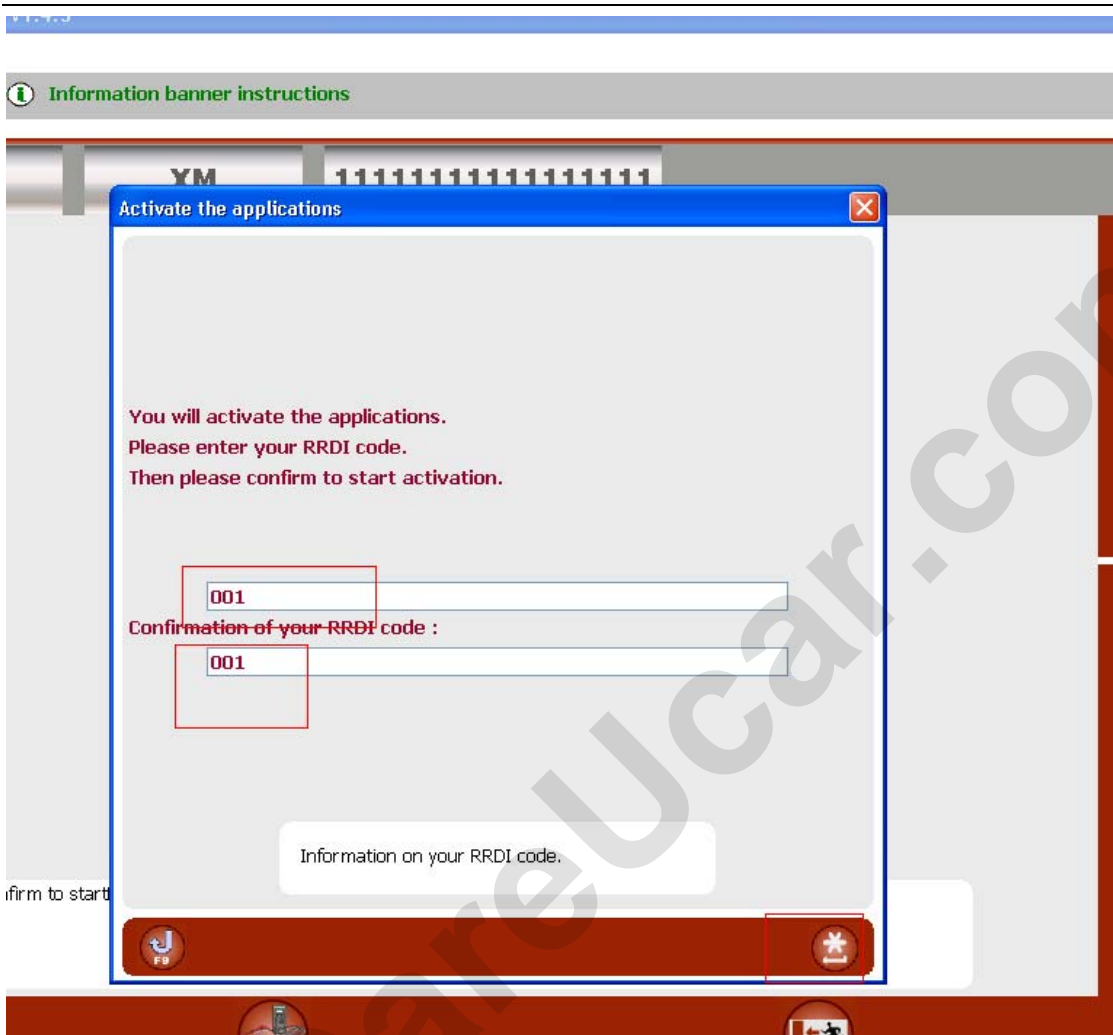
Information banner instructions

XM

1111111111111111

Activate the applications

You will activate the applications.
Please enter your RRDI code.
Then please confirm to start activation.

001

Confirmation of your RRDI code :

001

Information on your RRDI code.

ıfirm to start

F9

areUcar.com